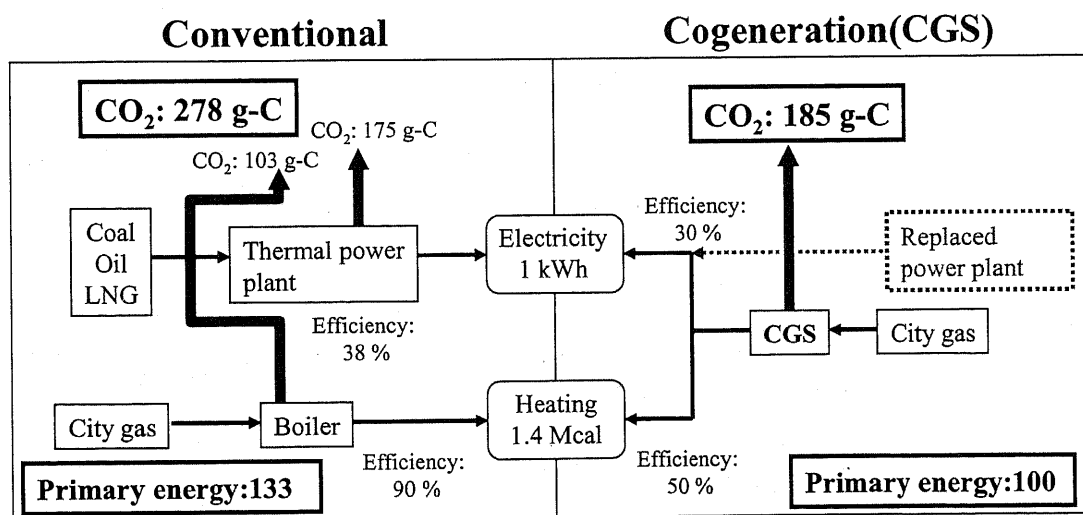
Conventional

Cogeneration(CGS)

$CO_2$: 278 g-C

$CO_2$: 175 g-C

$CO_2$: 103 g-C

Coal
Oil
LNG

Thermal power plant

Efficiency: 38 %

City gas

Boiler

Efficiency: 90 %

Primary energy:133

Electricity
1 kWh

Heating
1.4 Mcal

$CO_2$: 185 g-C

Efficiency: 30 %

Replaced power plant

CGS

City gas

Efficiency: 50 %

Primary energy:100